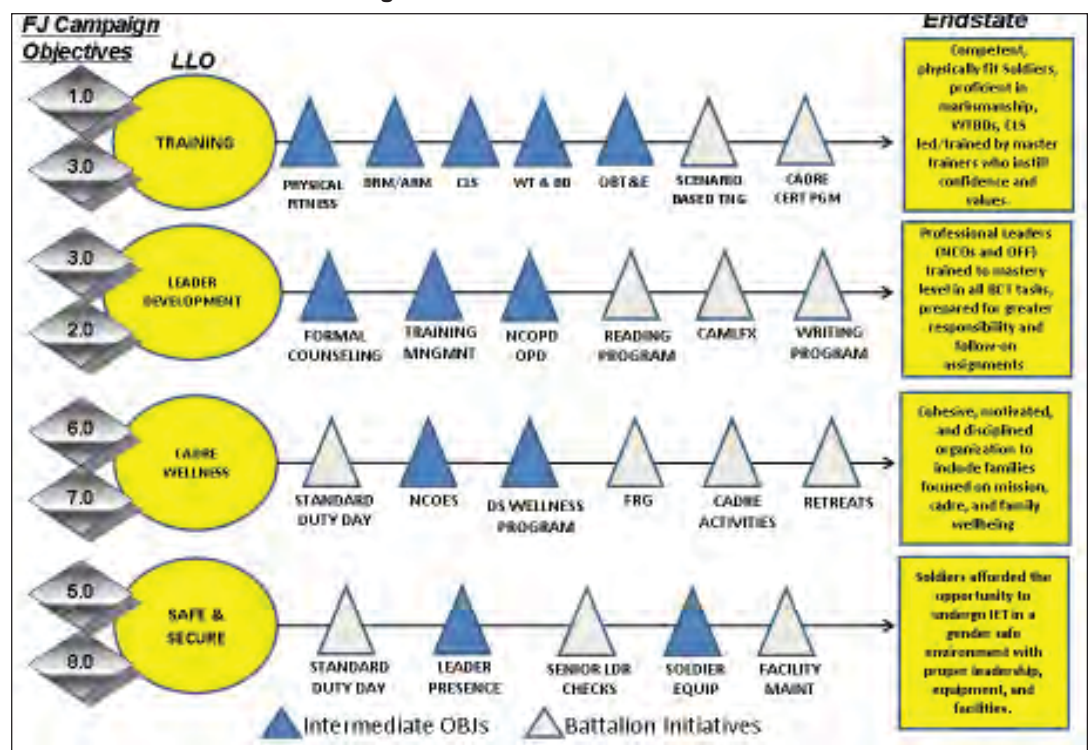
FJ Campaign Objectives

LLO

Endstate

1.0

3.0

TRAINING

PHYSICAL FITNESS

BRM/ARM

CLS

WT & BD

OBT&E

SCENARIO BASED TNG

CADRE CERT PGM

Competent, physically fit Soldiers, proficient in marksmanship, WTBDs, CLS led/trained by master trainers who instill confidence and values.

3.0

2.0

LEADER DEVELOPMENT

FORMAL COUNSELING

TRAINING MNGMNT

NCOPD OPD

READING PROGRAM

CAMLFX

WRITING PROGRAM

Professional Leaders (NCOs and OFF) trained to mastery level in all BCT tasks, prepared for greater responsibility and follow-on assignments

6.0

7.0

CADRE WELLNESS

STANDARD DUTY DAY

NCOES

DS WELLNESS PROGRAM

FRG

CADRE ACTIVITIES

RETREATS

Cohesive, motivated, and disciplined organization to include families focused on mission, cadre, and family wellbeing

5.0

8.0

SAFE & SECURE

STANDARD DUTY DAY

LEADER PRESENCE

SENIOR LDR CHECKS

SOLDIER EQUIP

FACILITY MAINT

Soldiers afforded the opportunity to undergo IET in a gender safe environment with proper leadership, equipment, and facilities.

Intermediate OBJs

Battalion Initiatives